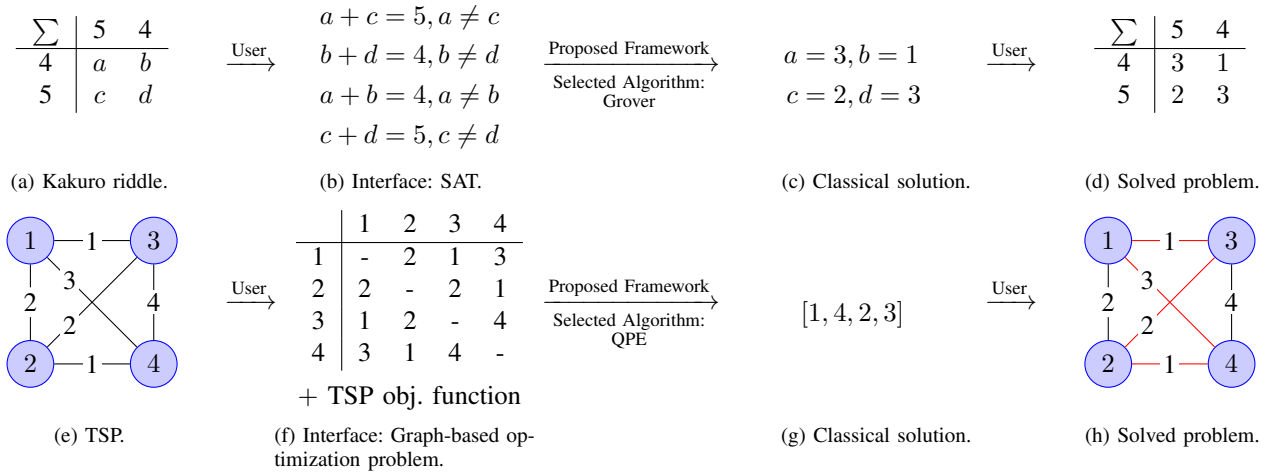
| $\sum$ | 5 | 4 |
|---|---|---|
| 4 | $a$ | $b$ |
| 5 | $c$ | $d$ |

$\xrightarrow{\text{User}}$

$a+c=5, a\neq c$
$b+d=4, b\neq d$
$a+b=4, a\neq b$
$c+d=5, c\neq d$

Proposed Framework
Selected Algorithm: Grover

$a=3, b=1$
$c=2, d=3$

$\xrightarrow{\text{User}}$

| $\sum$ | 5 | 4 |
|---|---|---|
| 4 | 3 | 1 |
| 5 | 2 | 3 |

(a) Kakuro riddle.

(b) Interface: SAT.

(c) Classical solution.

(d) Solved problem.

1 — 1 — 3
2 3 4
2
2 — 1 — 4

$\xrightarrow{\text{User}}$

| | 1 | 2 | 3 | 4 |
|---|---|---|---|---|
| 1 | - | 2 | 1 | 3 |
| 2 | 2 | - | 2 | 1 |
| 3 | 1 | 2 | - | 4 |
| 4 | 3 | 1 | 4 | - |

+ TSP obj. function

Proposed Framework
Selected Algorithm: QPE

$[1,4,2,3]$

$\xrightarrow{\text{User}}$

1 — 1 — 3
2 3 4
2
2 — 1 — 4

(e) TSP.

(f) Interface: Graph-based optimization problem.

(g) Classical solution.

(h) Solved problem.